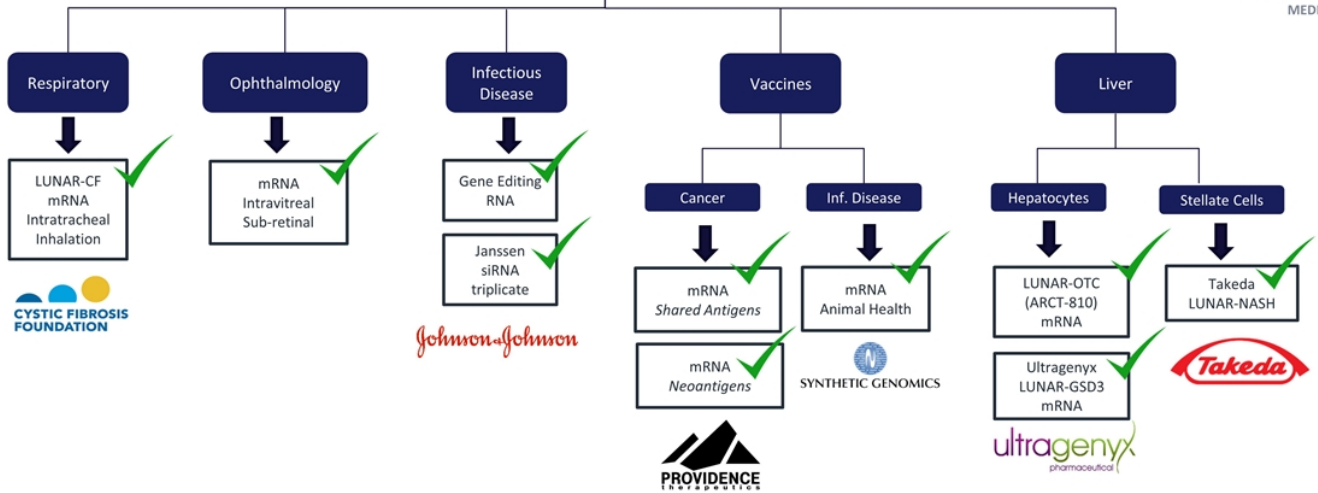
MEDI

Respiratory

LUNAR-CF mRNA Intratracheal Inhalation

CYSTIC FIBROSIS FOUNDATION

Ophthalmology

mRNA Intravitreal Sub-retinal

Infectious Disease

Gene Editing RNA

Janssen siRNA triplicate

Johnson&Johnson

Vaccines

Cancer

mRNA *Shared Antigens*

mRNA *Neoantigens*

PROVIDENCE therapeutics

Inf. Disease

mRNA Animal Health

SYNTHETIC GENOMICS

Liver

Hepatocytes

LUNAR-OTC (ARCT-810) mRNA

Ultragenyx LUNAR-GSD3 mRNA

ultragenyx pharmaceutical

Stellate Cells

Takeda LUNAR-NASH

Takeda